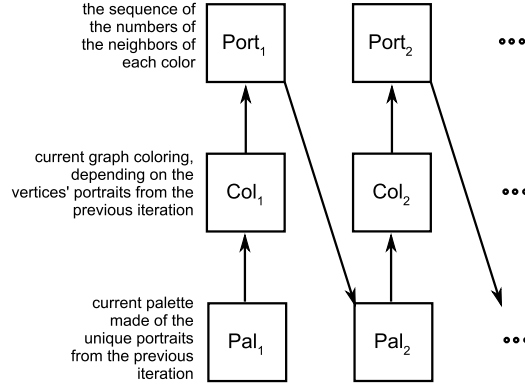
the sequence of the numbers of the neighbors of each color

Port$_1$

Port$_2$

...

current graph coloring, depending on the vertices' portraits from the previous iteration

Col$_1$

Col$_2$

...

current palette made of the unique portraits from the previous iteration

Pal$_1$

Pal$_2$

...